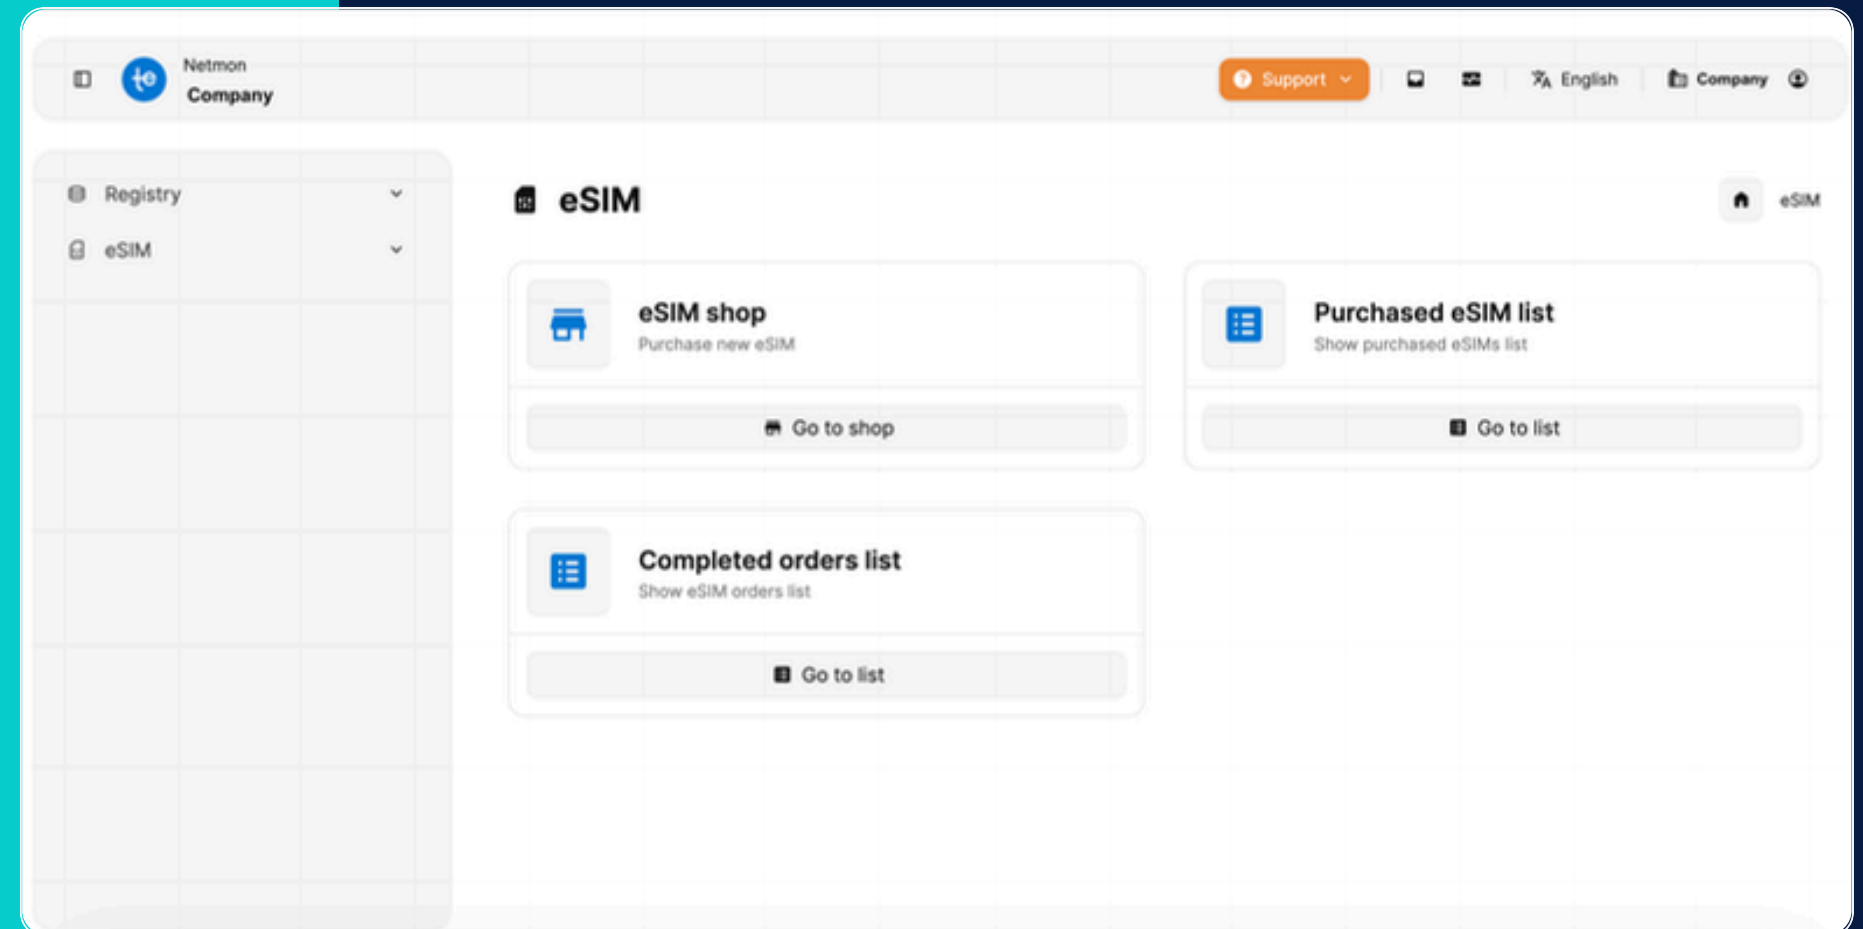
Netmon
Company

Support

English

Company

Registry

eSIM

eSIM

eSIM

eSIM shop
Purchase new eSIM

Go to shop

Purchased eSIM list
Show purchased eSIMs list

Go to list

Completed orders list
Show eSIM orders list

Go to list